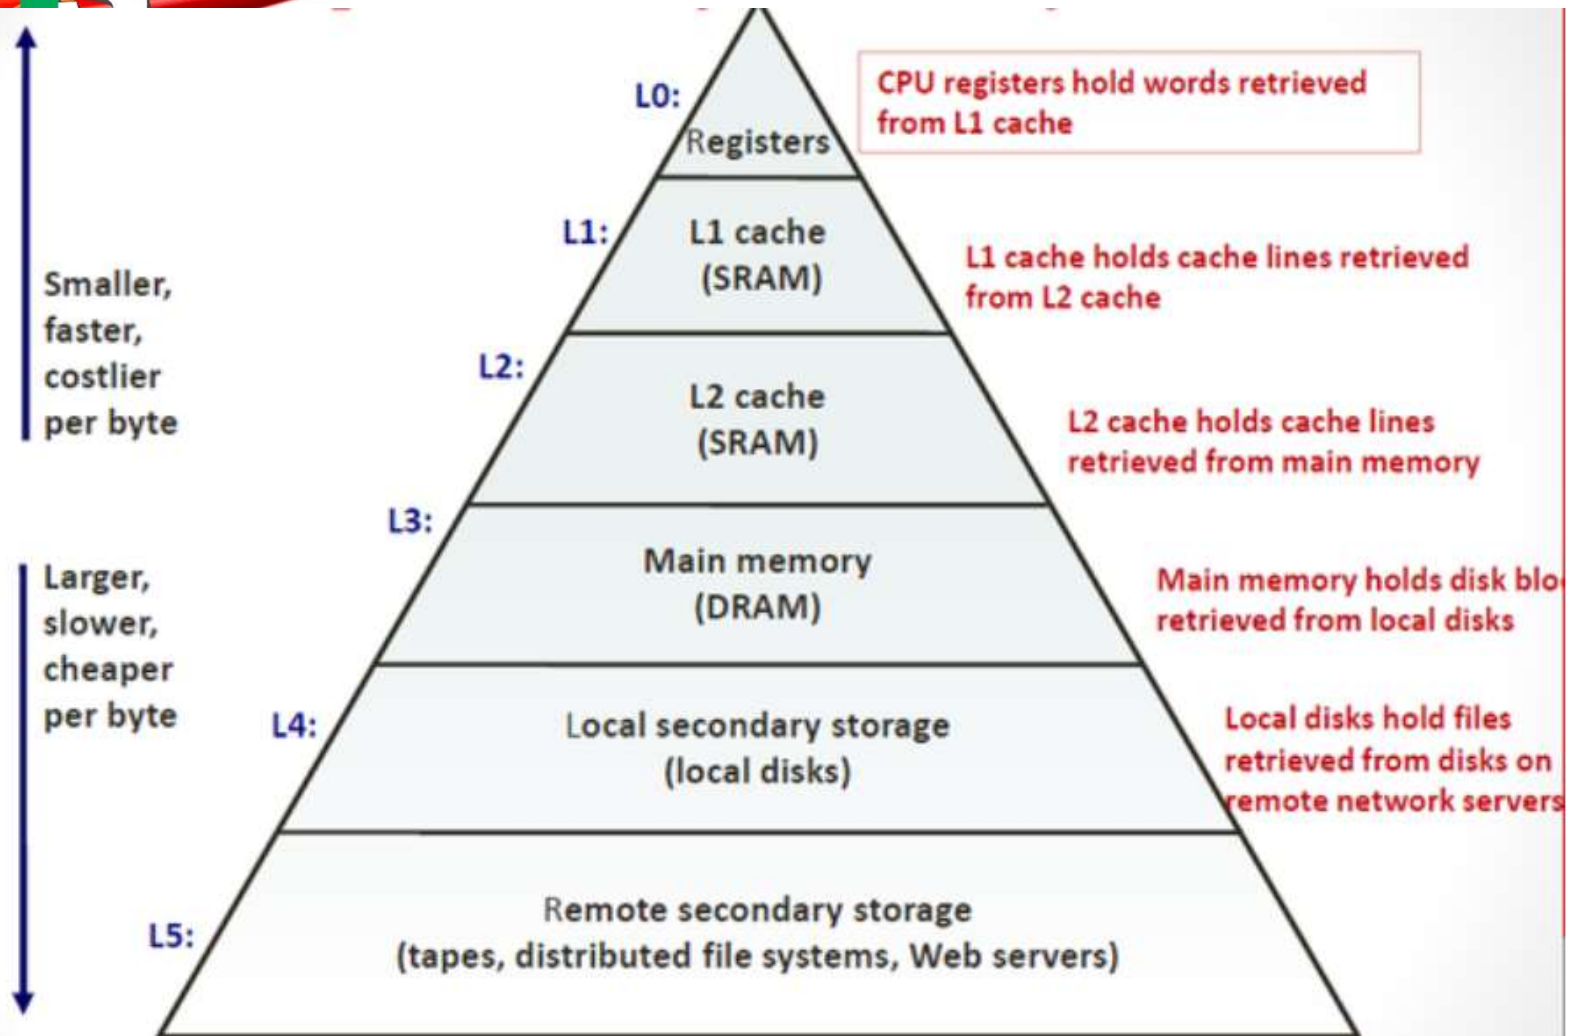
Smaller, faster, costlier per byte

Larger, slower, cheaper per byte

L0:
Registers

CPU registers hold words retrieved from L1 cache

L1:
L1 cache (SRAM)

L1 cache holds cache lines retrieved from L2 cache

L2:
L2 cache (SRAM)

L2 cache holds cache lines retrieved from main memory

L3:
Main memory (DRAM)

Main memory holds disk blo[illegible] retrieved from local disks

L4:
Local secondary storage (local disks)

Local disks hold files retrieved from disks on remote network servers

L5:
Remote secondary storage (tapes, distributed file systems, Web servers)